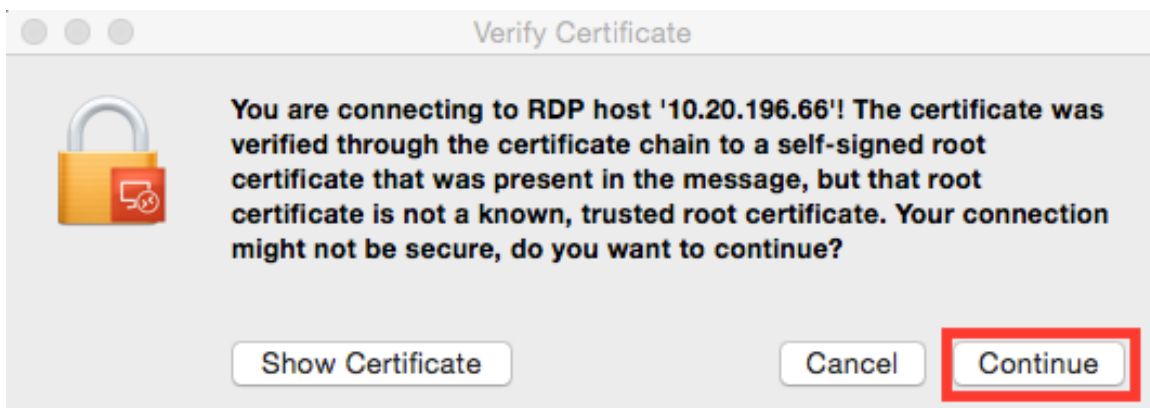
Verify Certificate

You are connecting to RDP host '10.20.196.66'! The certificate was verified through the certificate chain to a self-signed root certificate that was present in the message, but that root certificate is not a known, trusted root certificate. Your connection might not be secure, do you want to continue?

Show Certificate

Cancel

Continue